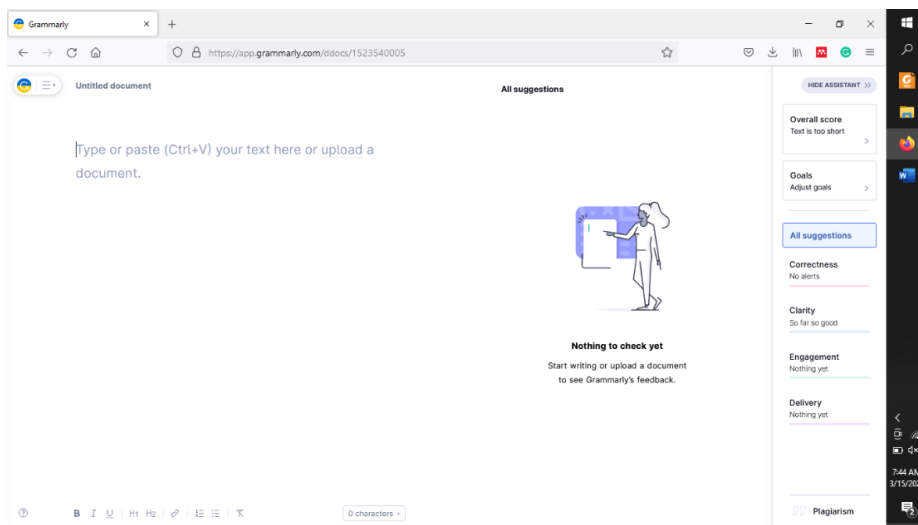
Grammarly

https://app.grammarly.com/ddocs/1523540005

Untitled document

All suggestions

HIDE ASSISTANT >>

Type or paste (Ctrl+V) your text here or upload a document.

Overall score
Text is too short

Goals
Adjust goals

All suggestions

Correctness
No alerts

Clarity
So far so good

Engagement
Nothing yet

Delivery
Nothing yet

Nothing to check yet

Start writing or upload a document to see Grammarly's feedback.

B I U H1 H2

0 characters

Plagiarism

7:44 AM
3/15/20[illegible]